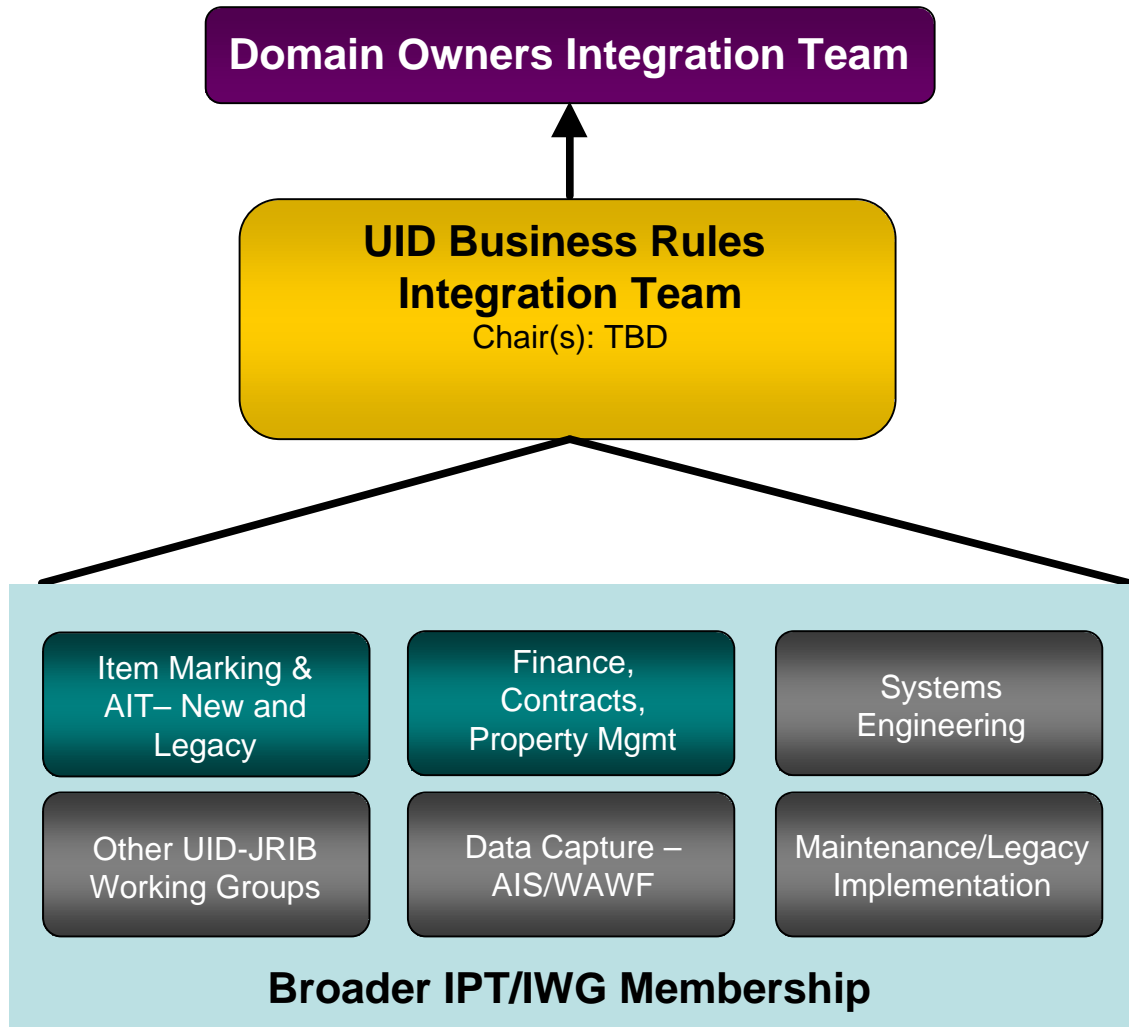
Domain Owners Integration Team

UID Business Rules Integration Team
Chair(s): TBD

Item Marking & AIT– New and Legacy

Finance, Contracts, Property Mgmt

Systems Engineering

Other UID-JRIB Working Groups

Data Capture – AIS/WAWF

Maintenance/Legacy Implementation

Broader IPT/IWG Membership